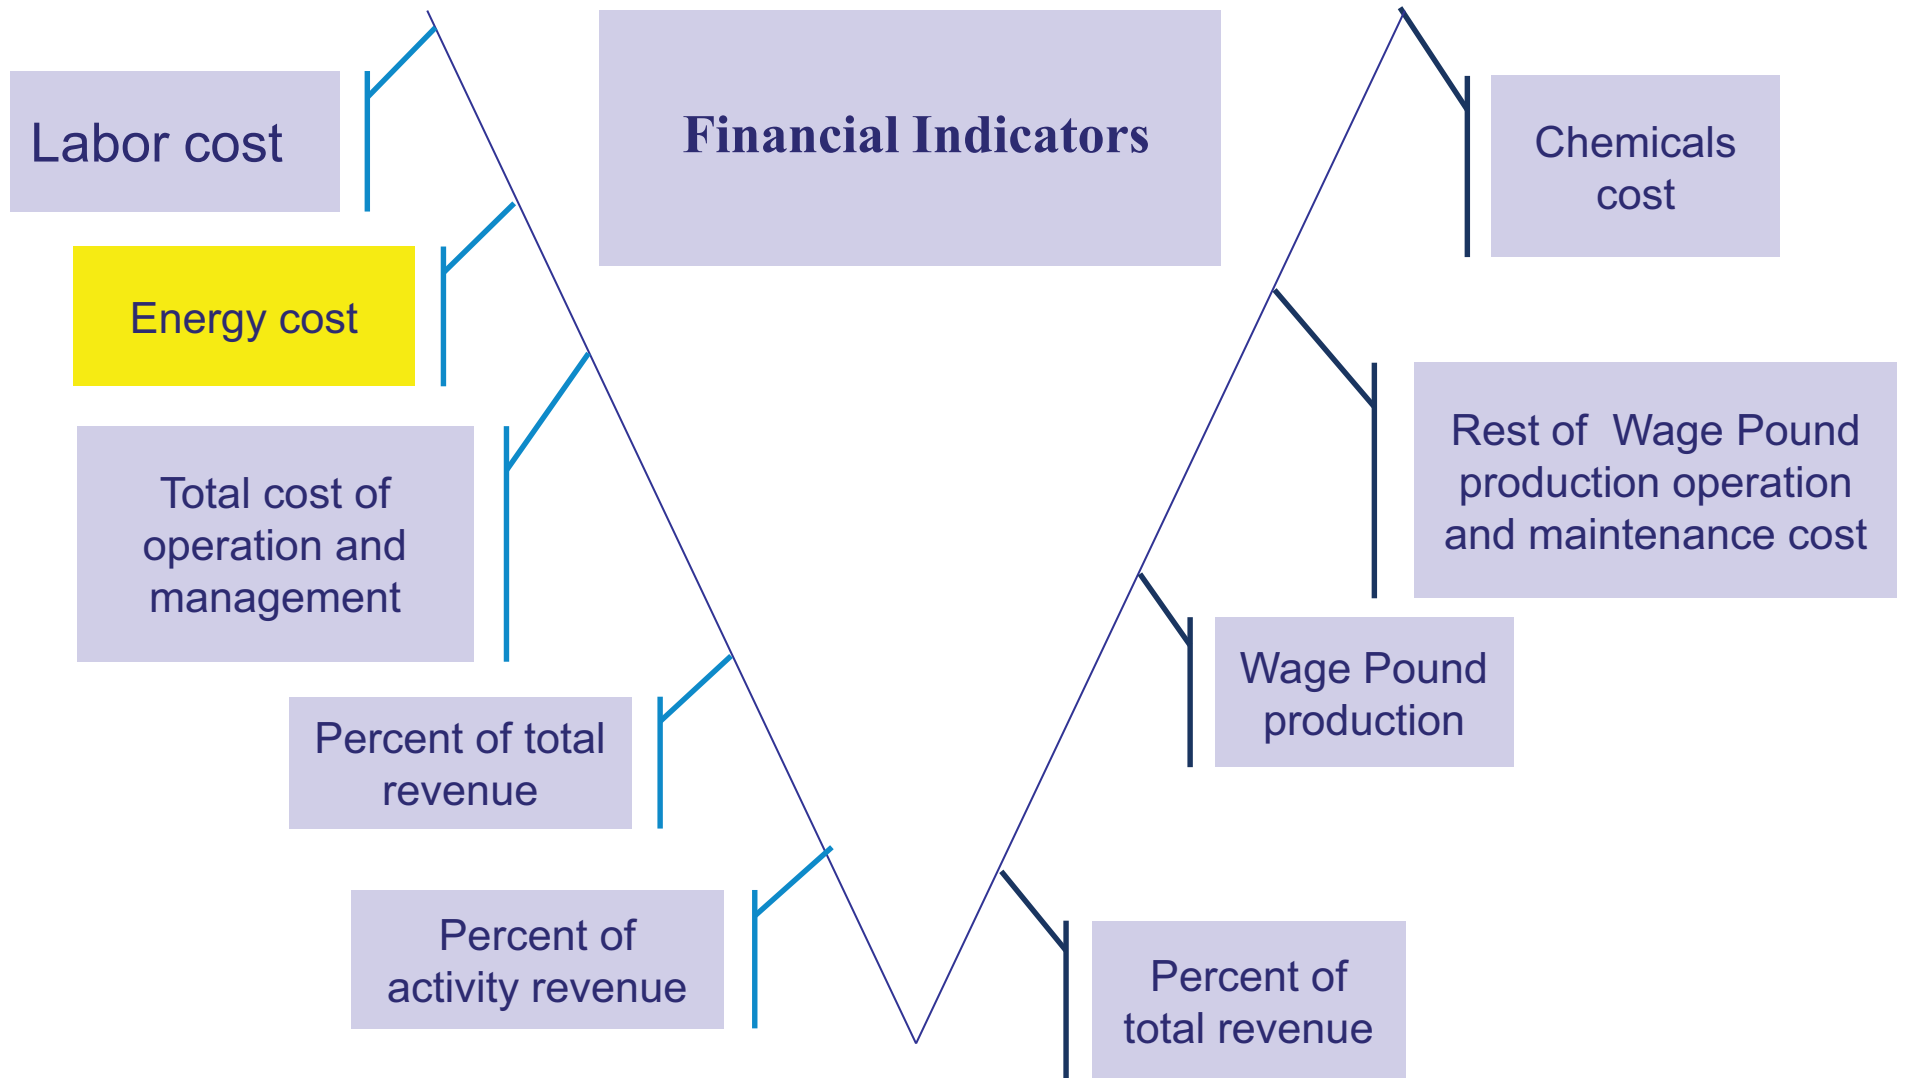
Financial Indicators

Labor cost

Energy cost

Total cost of operation and management

Percent of total revenue

Percent of activity revenue

Chemicals cost

Rest of Wage Pound production operation and maintenance cost

Wage Pound production

Percent of total revenue